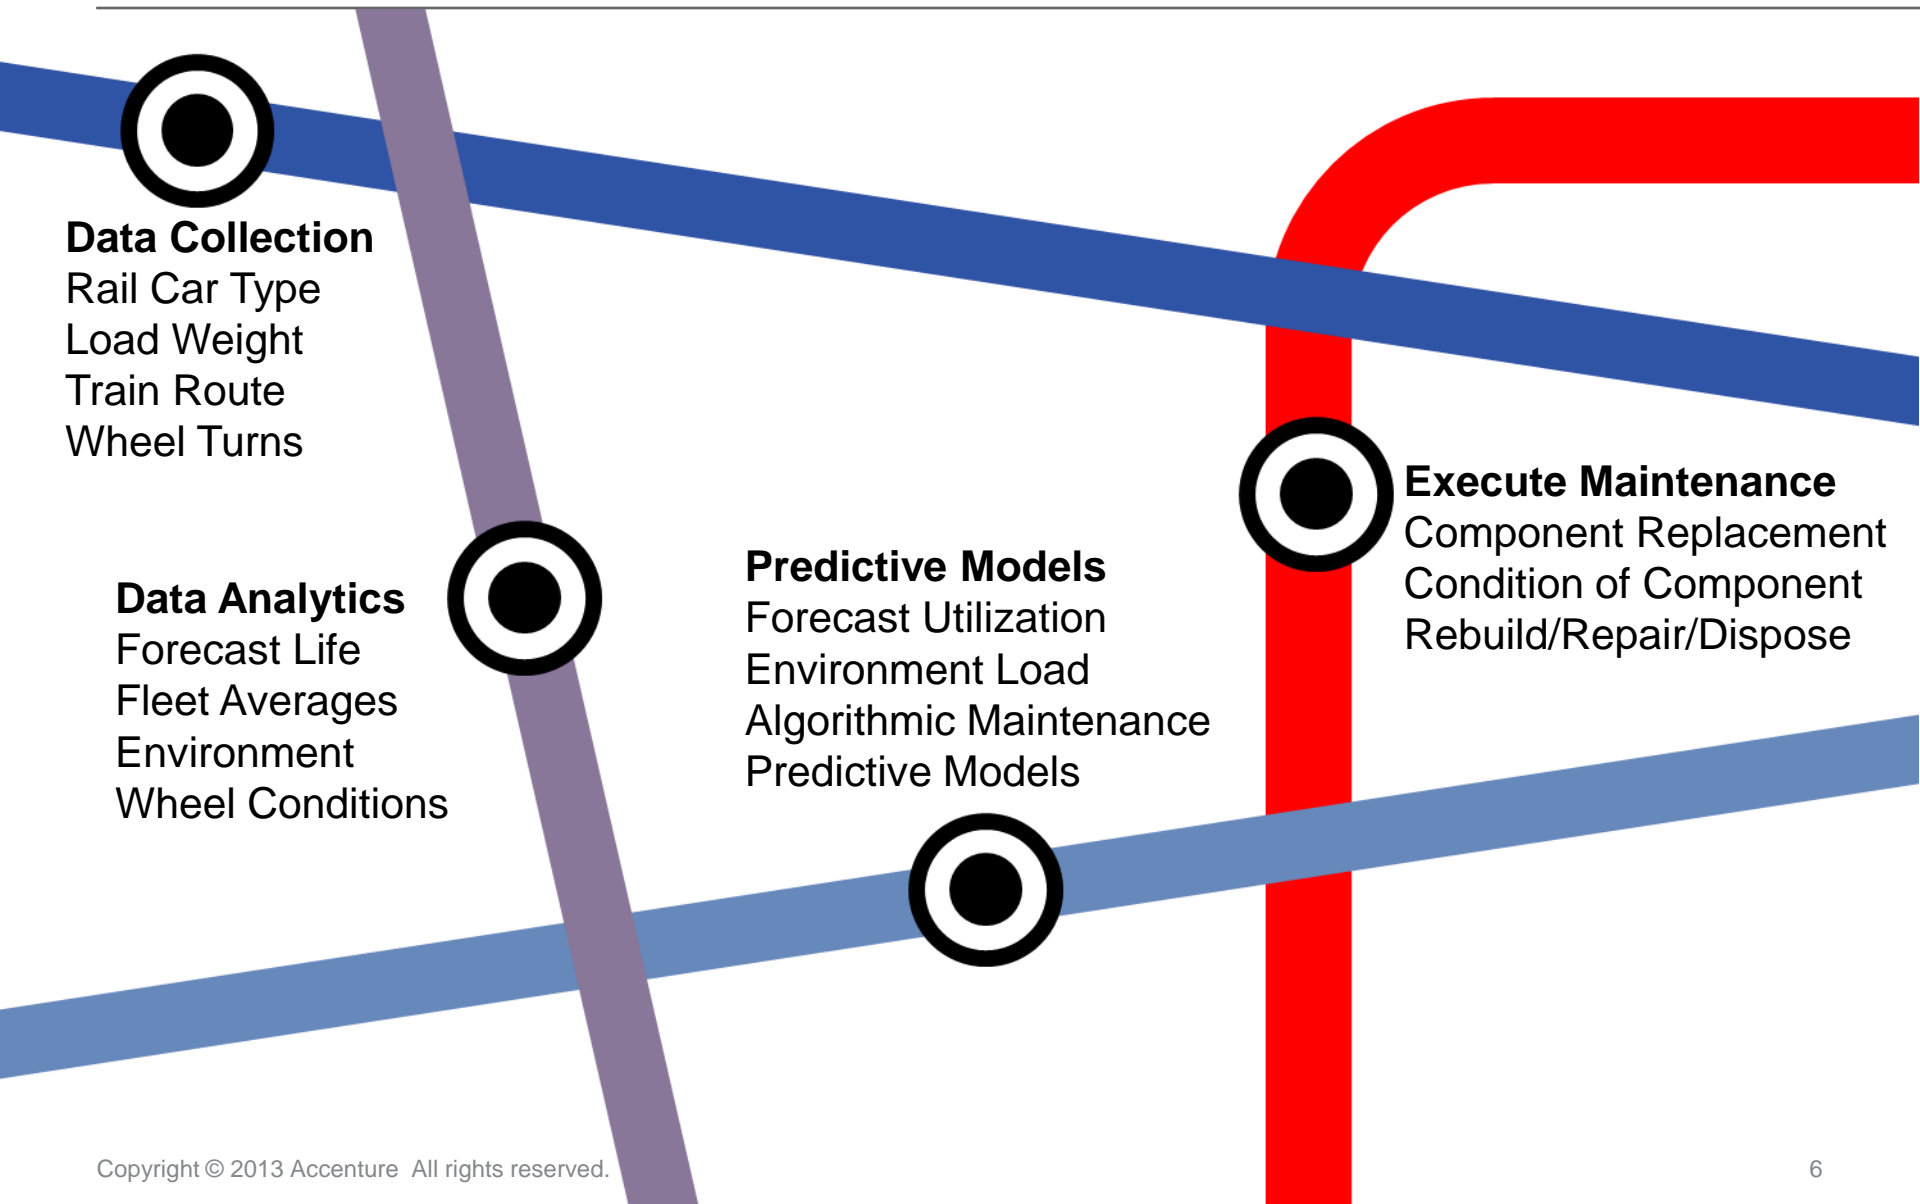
Data Collection
Rail Car Type
Load Weight
Train Route
Wheel Turns

Execute Maintenance
Component Replacement
Condition of Component
Rebuild/Repair/Dispose

Data Analytics
Forecast Life
Fleet Averages
Environment
Wheel Conditions

Predictive Models
Forecast Utilization
Environment Load
Algorithmic Maintenance
Predictive Models

Copyright © 2013 Accenture All rights reserved.

6